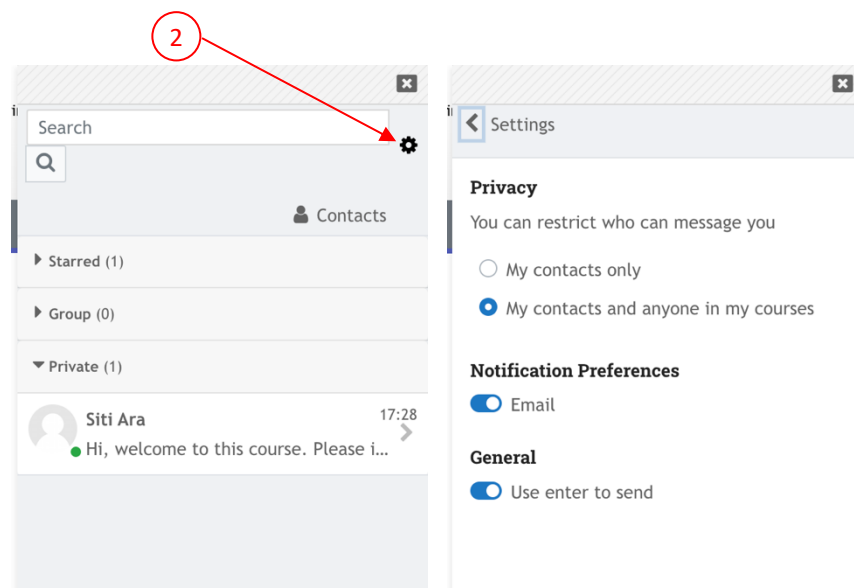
2

Search

Contacts

Starred (1)

Group (0)

Private (1)

Siti Ara 17:28
Hi, welcome to this course. Please i...

Settings

Privacy

You can restrict who can message you

My contacts only

My contacts and anyone in my courses

Notification Preferences

Email

General

Use enter to send